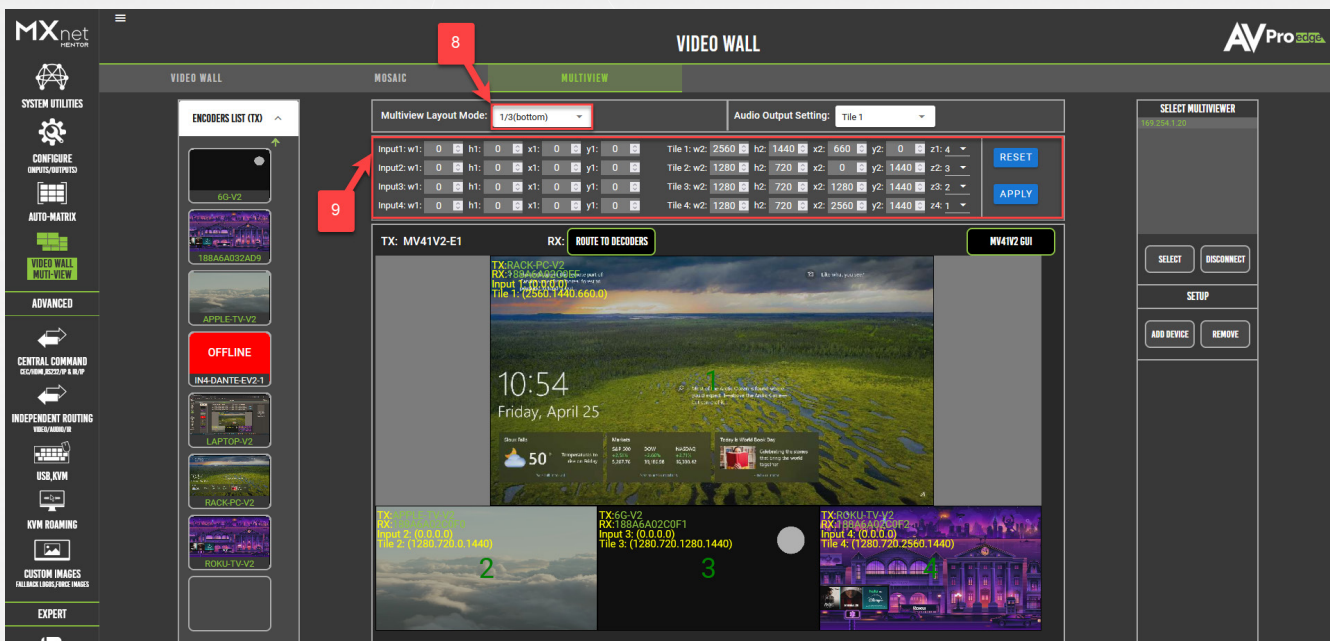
MXnet MENTOR

SYSTEM UTILITIES
CONFIGURE (INPUTS/OUTPUTS)
AUTO-MATRIX
VIDEO WALL MUTI-VIEW
ADVANCED
CENTRAL COMMAND CEC/HDMI,RS232/IP & IR/IP
INDEPENDENT ROUTING VIDEO/AUDIO/IR
USB,KVM
KVM ROAMING
CUSTOM IMAGES FALLBACK LOGOS,FORCE IMAGES
EXPERT

VIDEO WALL

AVPro edge

VIDEO WALL | MOSAIC | MULTIVIEW

ENCODERS LIST (TX)
6G-V2
188A6A032AD9
APPLE-TV-V2
OFFLINE
IN4-DANTE-EV2-1
LAPTOP-V2
RACK-PC-V2
ROKU-TV-V2

8
Multiview Layout Mode: 1/3(bottom)
Audio Output Setting: Tile 1

9
Input1: w1: 0 h1: 0 x1: 0 y1: 0 Tile 1: w2: 2560 h2: 1440 x2: 660 y2: 0 z1: 4
Input2: w1: 0 h1: 0 x1: 0 y1: 0 Tile 2: w2: 1280 h2: 720 x2: 0 y2: 1440 z2: 3
Input3: w1: 0 h1: 0 x1: 0 y1: 0 Tile 3: w2: 1280 h2: 720 x2: 1280 y2: 1440 z3: 2
Input4: w1: 0 h1: 0 x1: 0 y1: 0 Tile 4: w2: 1280 h2: 720 x2: 2560 y2: 1440 z4: 1
RESET
APPLY

TX: MV41V2-E1 RX: ROUTE TO DECODERS MV41V2 GUI

TX:RACK-PC-V2
RX:188A6A032C5E
Input 1: (0.0.0.0)
Tile 1: (2560.1440.660.0)
10:54
Friday, April 25
1
50°

TX:APPLE-TV-V2
RX:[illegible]
Input 2: (0.0.0.0)
Tile 2: (1280.720.0.1440)
2

TX:6G-V2
RX:188A6A02C0F1
Input 3: (0.0.0.0)
Tile 3: (1280.720.1280.1440)
3

TX:ROKU-TV-V2
RX:188A6A02C0F2
Input 4: (0.0.0.0)
Tile 4: (1280.720.2560.1440)
4

SELECT MULTIVIEWER
169.254.1.20
SELECT
DISCONNECT
SETUP
ADD DEVICE
REMOVE